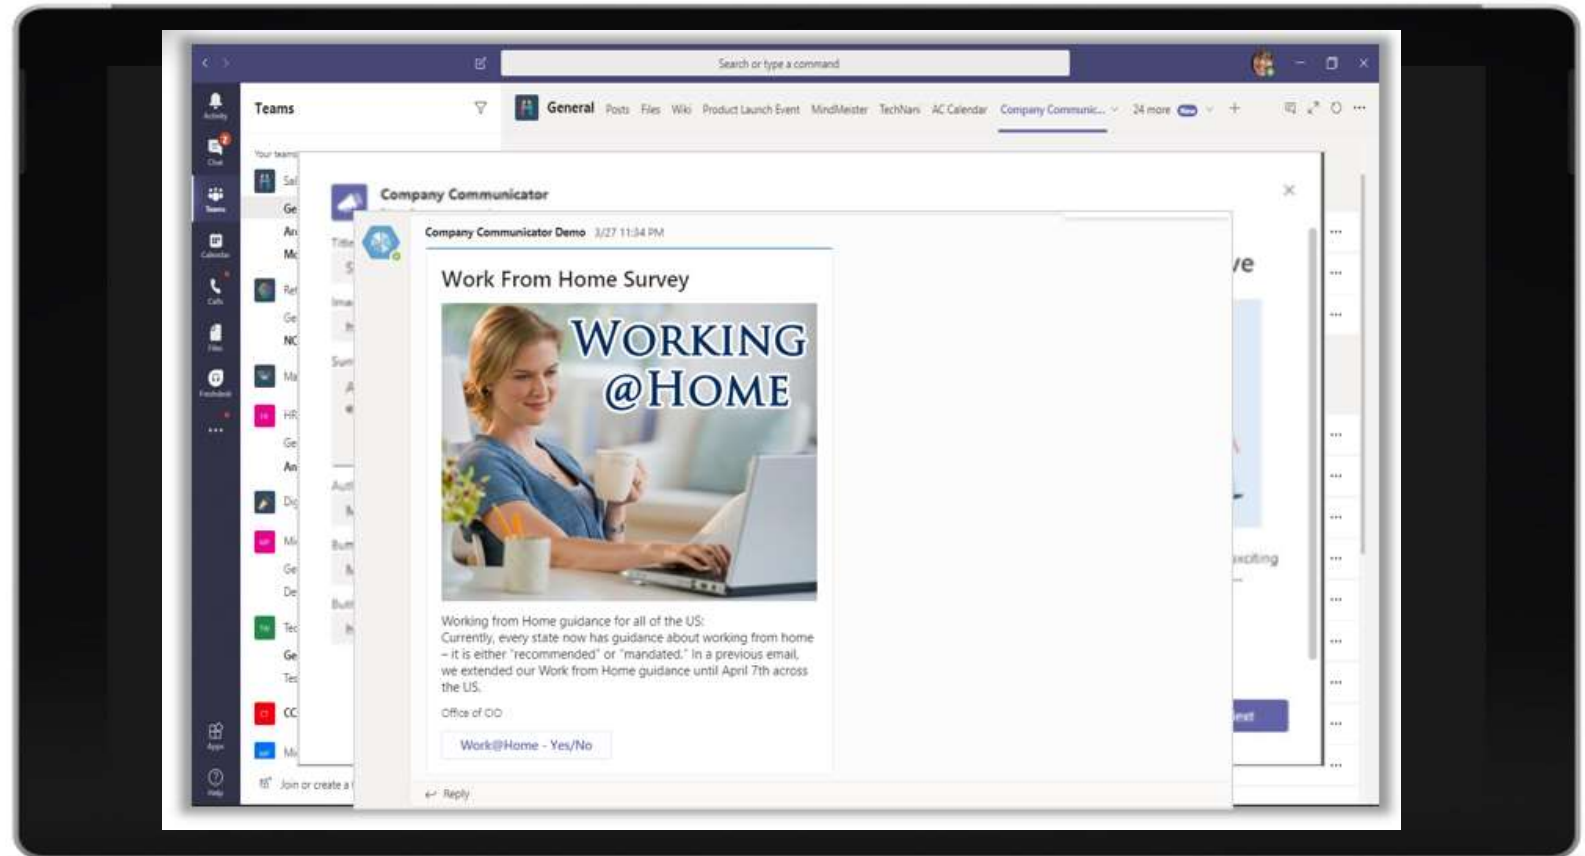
Search or type a command

Activity
Chat
Teams
Calendar
Calls
Files
Freshdesk
...
Apps
Help

Teams

Your teams

General Posts Files Wiki Product Launch Event MindMeister TechNari AC Calendar Company Communic... 24 more New

Company Communicator

Company Communicator Demo 3/27 11:34 PM

Work From Home Survey

WORKING @HOME

Working from Home guidance for all of the US:
Currently, every state now has guidance about working from home – it is either "recommended" or "mandated." In a previous email, we extended our Work from Home guidance until April 7th across the US.

Office of OO

Work@Home - Yes/No

Reply

Join or create a